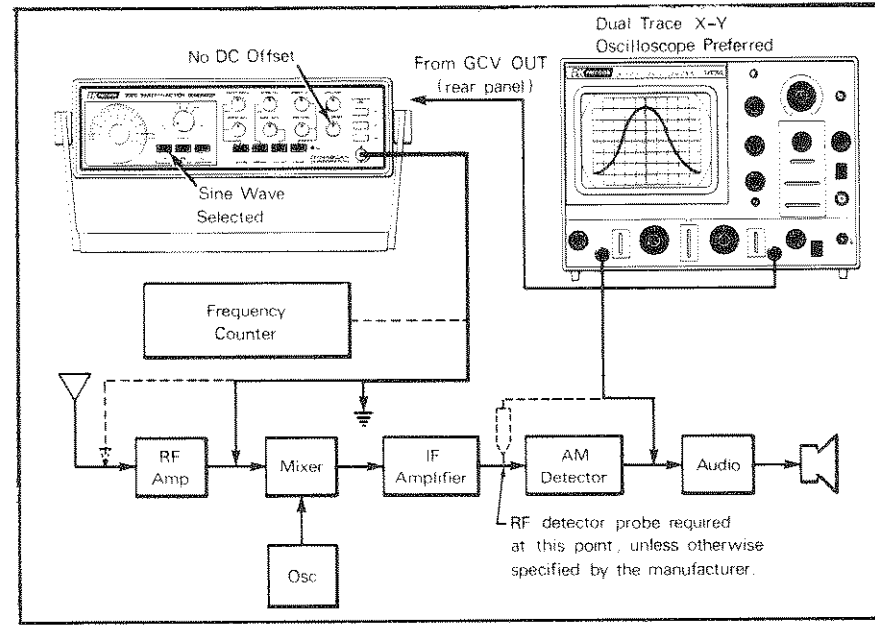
No DC Offset

From GCV OUT (rear panel)

Dual Trace X-Y Oscilloscope Preferred

Sine Wave Selected

Frequency Counter

RF Amp

Mixer

IF Amplifier

AM Detector

Audio

Osc

RF detector probe required at this point, unless otherwise specified by the manufacturer.